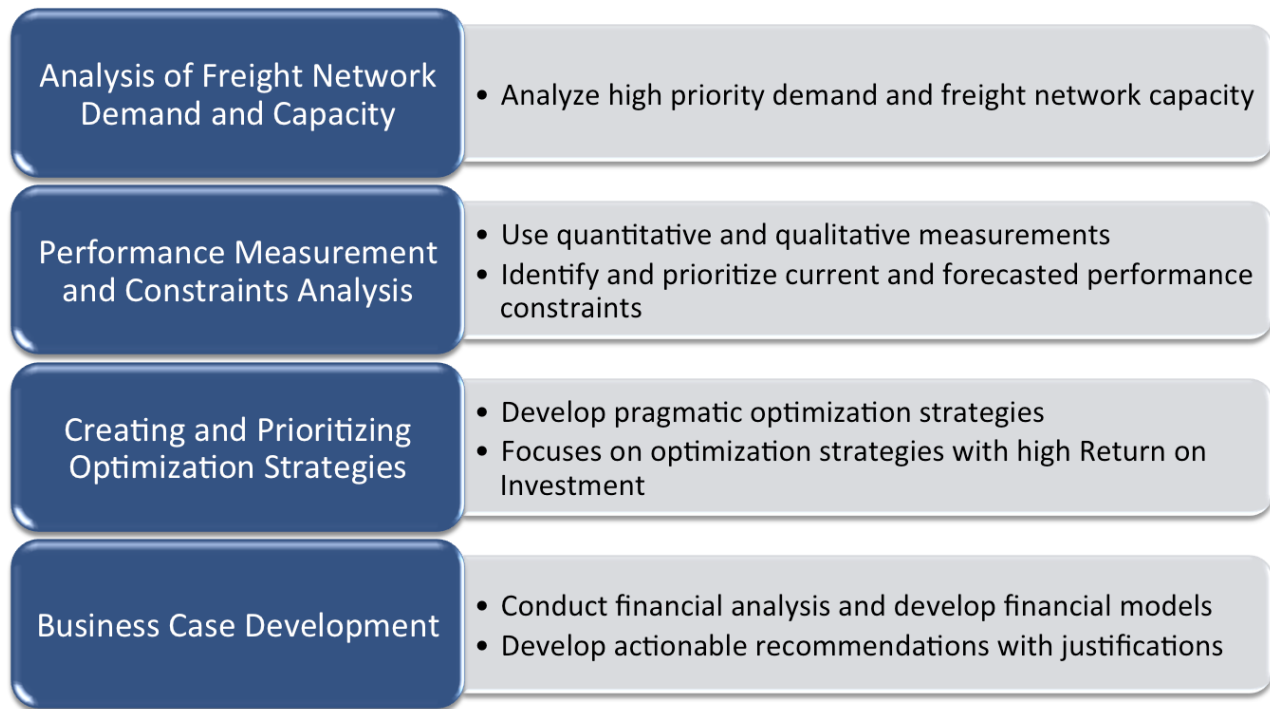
Analysis of Freight Network Demand and Capacity

• Analyze high priority demand and freight network capacity

Performance Measurement and Constraints Analysis

• Use quantitative and qualitative measurements
• Identify and prioritize current and forecasted performance constraints

Creating and Prioritizing Optimization Strategies

• Develop pragmatic optimization strategies
• Focuses on optimization strategies with high Return on Investment

Business Case Development

• Conduct financial analysis and develop financial models
• Develop actionable recommendations with justifications